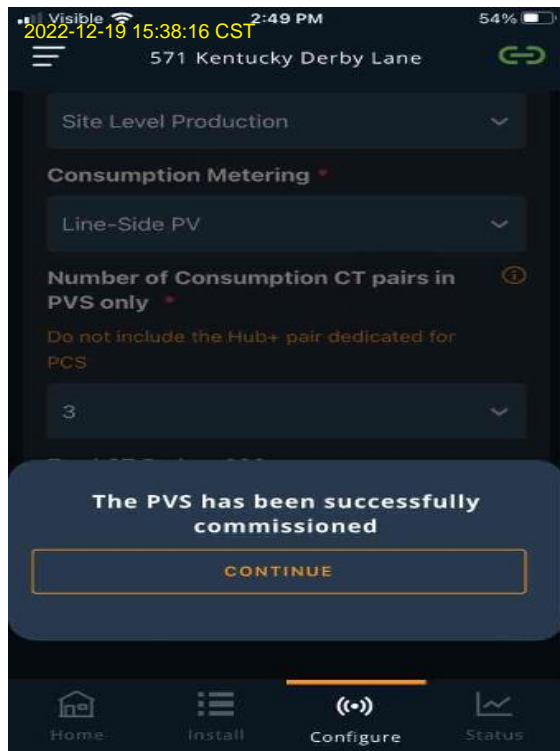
Visible 2:49 PM 54%
2022-12-19 15:38:16 CST

571 Kentucky Derby Lane

Site Level Production

Consumption Metering *

Line-Side PV

Number of Consumption CT pairs in PVS only *

Do not include the Hub+ pair dedicated for PCS

3

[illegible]

The PVS has been successfully commissioned

CONTINUE

Home Install Configure Status